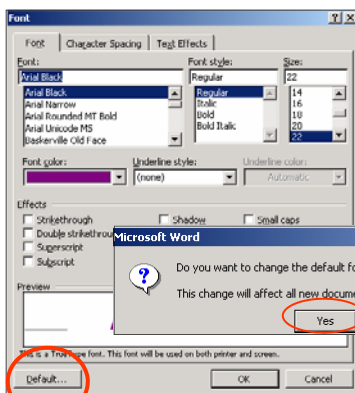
Font

Font | Character Spacing | Text Effects

Font:
Arial Black
Arial Black
Arial Narrow
Arial Rounded MT Bold
Arial Unicode MS
Baskerville Old Face

Font style:
Regular
Regular
Italic
Bold
Bold Italic

Size:
22
14
16
18
20
22

Font color:

Underline style:
(none)

Underline color:
Automatic

Effects
Strikethrough
Double strikethrough
Superscript
Subscript

Shadow
Small caps

Microsoft Word

Do you want to change the default fo

This change will affect all new docume

Yes

Preview

This is a TrueType font. This font will be used on both printer and screen.

Default...

OK

Cancel